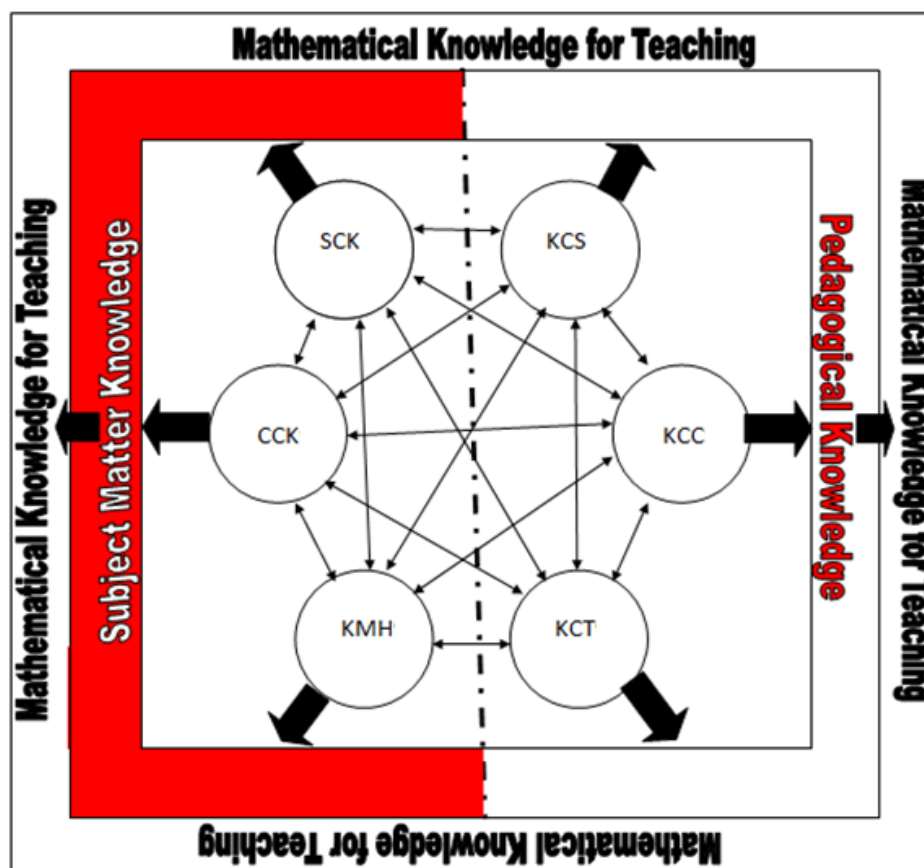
Mathematical Knowledge for Teaching

Mathematical Knowledge for Teaching

Subject Matter Knowledge

SCK

KCS

CCK

KCC

KMH

KCT

Pedagogical Knowledge

Mathematical Knowledge for Teaching

Mathematical Knowledge for Teaching